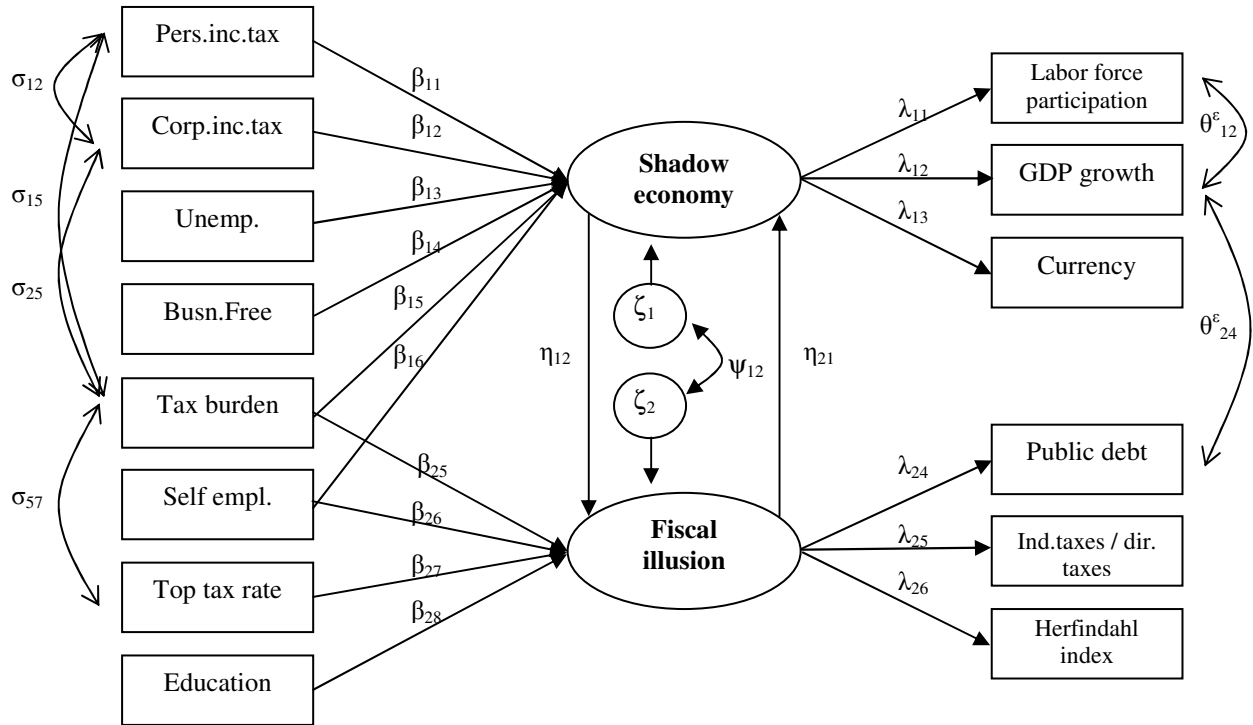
Pers.inc.tax

Corp.inc.tax

Unemp.

Busn.Free

Tax burden

Self empl.

Top tax rate

Education

$\sigma_{12}$

$\sigma_{15}$

$\sigma_{25}$

$\sigma_{57}$

$\beta_{11}$

$\beta_{12}$

$\beta_{13}$

$\beta_{14}$

$\beta_{15}$

$\beta_{16}$

$\beta_{25}$

$\beta_{26}$

$\beta_{27}$

$\beta_{28}$

Shadow economy

Fiscal illusion

$\zeta_1$

$\zeta_2$

$\psi_{12}$

$\eta_{12}$

$\eta_{21}$

$\lambda_{11}$

$\lambda_{12}$

$\lambda_{13}$

$\lambda_{24}$

$\lambda_{25}$

$\lambda_{26}$

Labor force participation

GDP growth

Currency

Public debt

Ind.taxes / dir. taxes

Herfindahl index

$\theta^{\varepsilon}_{12}$

$\theta^{\varepsilon}_{24}$